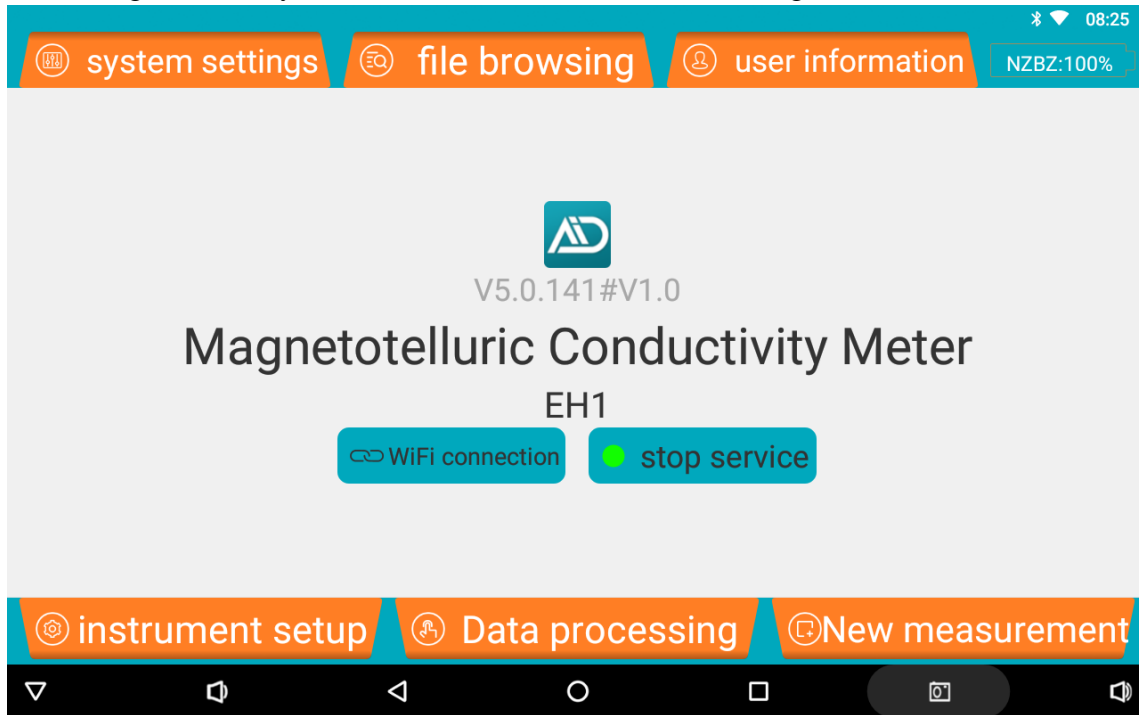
08:25

system settings

file browsing

user information

NZBZ:100%

V5.0.141#V1.0

Magnetotelluric Conductivity Meter

EH1

WiFi connection

stop service

instrument setup

Data processing

New measurement